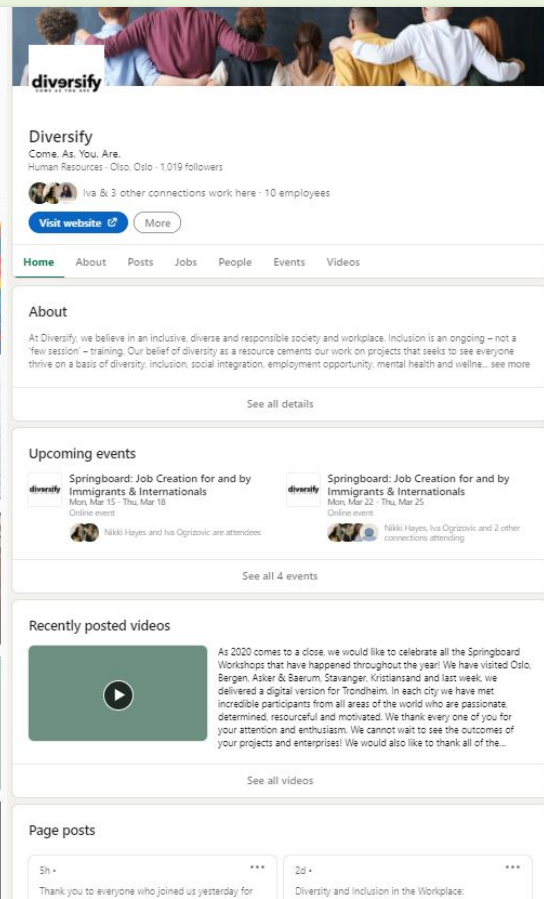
diversify
COME AS YOU ARE

Diversify
Come. As. You. Are.
Human Resources · Olso, Oslo · 1,019 followers

Iva & 3 other connections work here · 10 employees

Visit website
More

Home
About
Posts
Jobs
People
Events
Videos

About

At Diversify, we believe in an inclusive, diverse and responsible society and workplace. Inclusion is an ongoing – not a 'few session' – training. Our belief of diversity as a resource cements our work on projects that seeks to see everyone thrive on a basis of diversity, inclusion, social integration, employment opportunity, mental health and wellne... see more

See all details

Upcoming events

diversify
Springboard: Job Creation for and by Immigrants & Internationals
Mon, Mar 15 - Thu, Mar 18
Online event
Nikki Hayes and Iva Ogrizovic are attendees

diversify
Springboard: Job Creation for and by Immigrants & Internationals
Mon, Mar 22 - Thu, Mar 25
Online event
Nikki Hayes, Iva Ogrizovic and 2 other connections attending

See all 4 events

Recently posted videos

As 2020 comes to a close, we would like to celebrate all the Springboard Workshops that have happened throughout the year! We have visited Oslo, Bergen, Asker & Baerum, Stavanger, Kristiansand and last week, we delivered a digital version for Trondheim. In each city we have met incredible participants from all areas of the world who are passionate, determined, resourceful and motivated. We thank every one of you for your attention and enthusiasm. We cannot wait to see the outcomes of your projects and enterprises! We would also like to thank all of the...

See all videos

Page posts

5h •
Thank you to everyone who joined us yesterday for

2d •
Diversity and Inclusion in the Workplace: